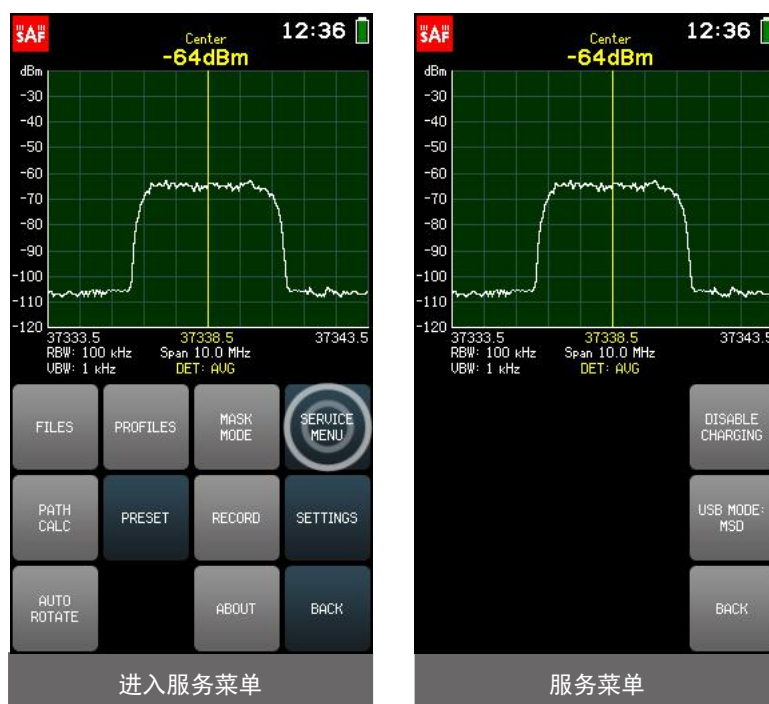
SAF
Center
-64dBm
12:36
dBm
-30
-40
-50
-60
-70
-80
-90
-100
-110
-120
37333.5
37338.5
37343.5
RBW: 100 kHz
Span 10.0 MHz
VBW: 1 kHz
DET: AVG

FILES
PROFILES
MASK MODE
SERVICE MENU
PATH CALC
PRESET
RECORD
SETTINGS
AUTO ROTATE
ABOUT
BACK

进入服务菜单

SAF
Center
-64dBm
12:36
dBm
-30
-40
-50
-60
-70
-80
-90
-100
-110
-120
37333.5
37338.5
37343.5
RBW: 100 kHz
Span 10.0 MHz
VBW: 1 kHz
DET: AVG

DISABLE CHARGING
USB MODE: MSD
BACK

服务菜单